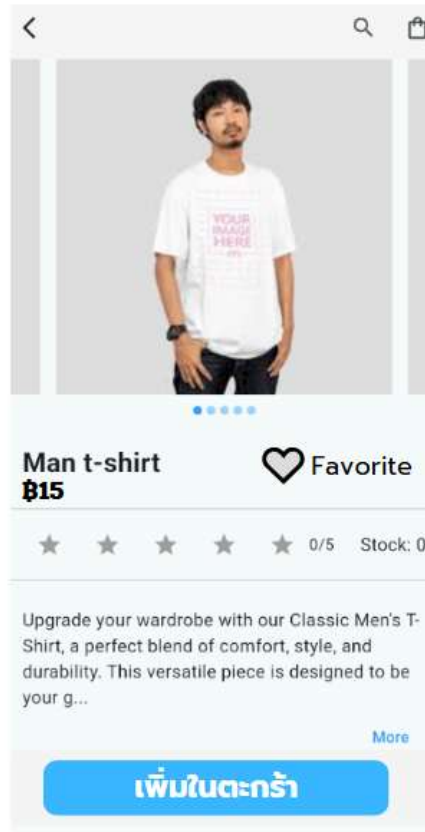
YOUR IMAGE HERE

Man t-shirt
฿15

Favorite

0/5 Stock: 0

Upgrade your wardrobe with our Classic Men's T-Shirt, a perfect blend of comfort, style, and durability. This versatile piece is designed to be your g...

More

เพิ่มในตะกร้า